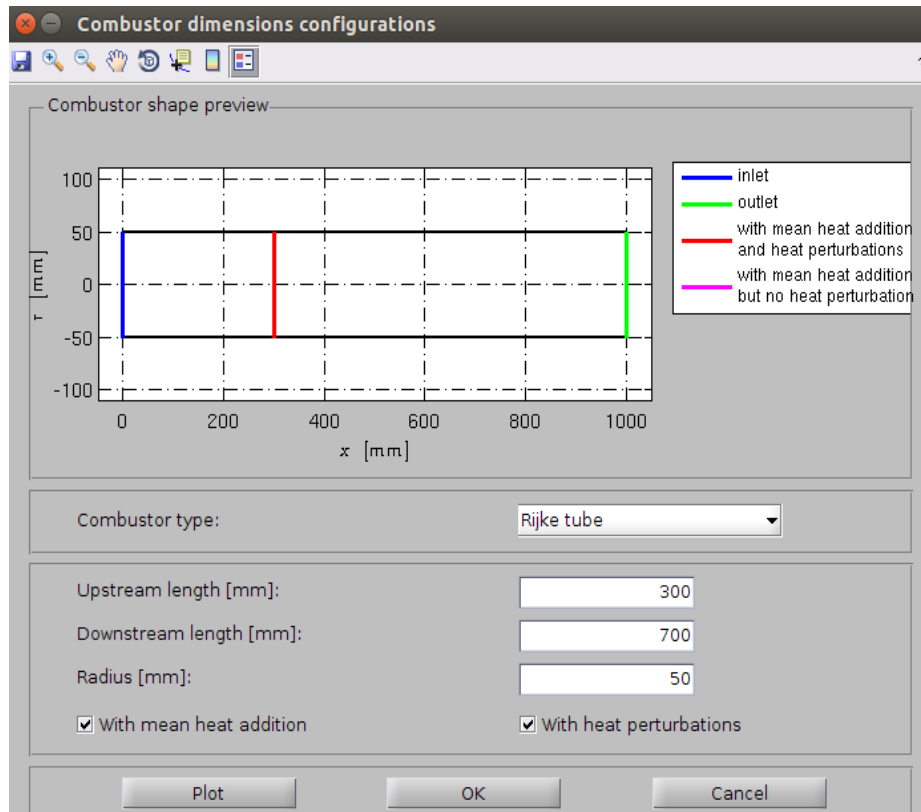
Combustor dimensions configurations

Combustor shape preview

100
50
0
-50
-100
r [mm]
0 200 400 600 800 1000
x [mm]

inlet
outlet
with mean heat addition and heat perturbations
with mean heat addition but no heat perturbation

Combustor type:
Rijke tube

Upstream length [mm]: 300
Downstream length [mm]: 700
Radius [mm]: 50

With mean heat addition
With heat perturbations

Plot
OK
Cancel